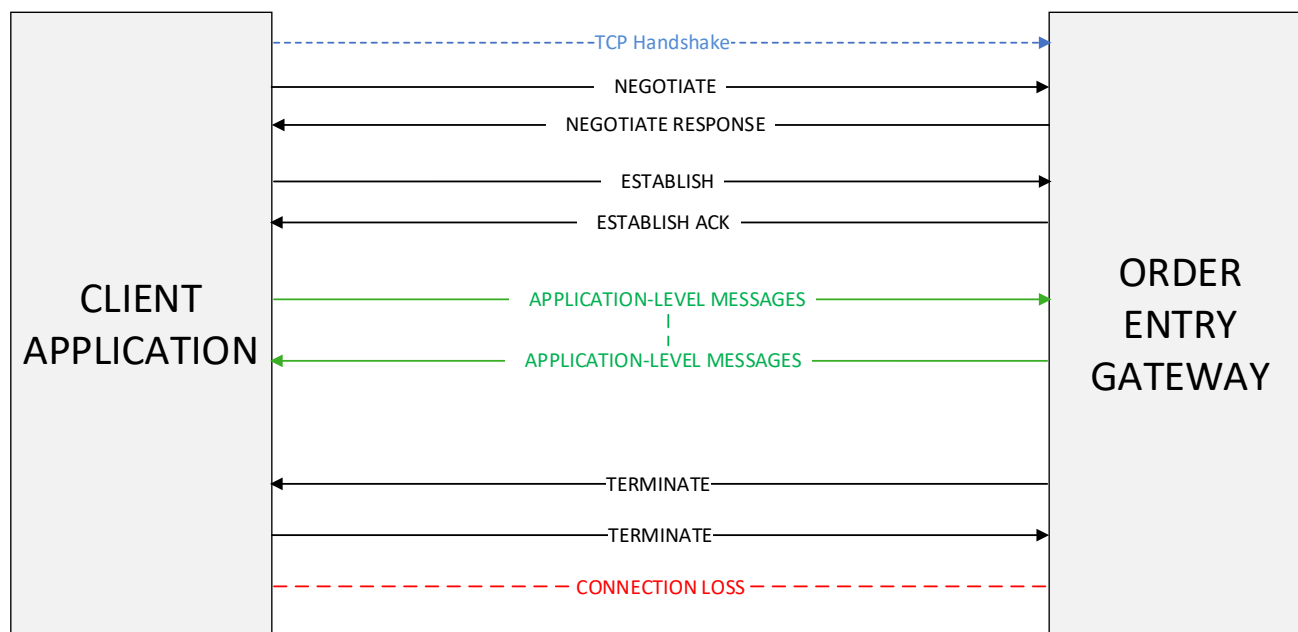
CLIENT APPLICATION

TCP Handshake

NEGOTIATE

NEGOTIATE RESPONSE

ESTABLISH

ESTABLISH ACK

APPLICATION-LEVEL MESSAGES

APPLICATION-LEVEL MESSAGES

TERMINATE

TERMINATE

CONNECTION LOSS

ORDER ENTRY GATEWAY